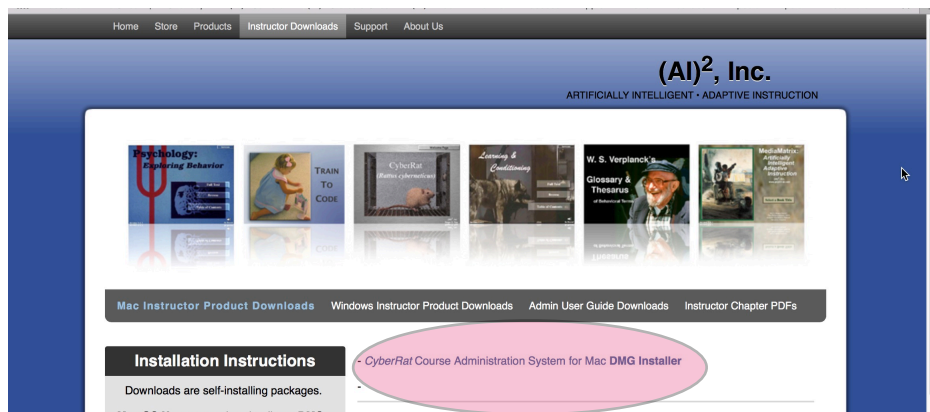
Home Store Products Instructor Downloads Support About Us

$(AI)^2$, Inc.

ARTIFICIALLY INTELLIGENT • ADAPTIVE INSTRUCTION

Psychology: Exploring Behavior

TRAIN TO CODE

CyberRat (Rattus cyberneticus)

Learning & Conditioning

W. S. Verplanck's Glossary & Thesarus of Behavioral Terms

MediaMatrix: Artificially Intelligent Adaptive Instruction

Mac Instructor Product Downloads Windows Instructor Product Downloads Admin User Guide Downloads Instructor Chapter PDFs

Installation Instructions

Downloads are self-installing packages.

- CyberRat Course Administration System for Mac DMG Installer

-